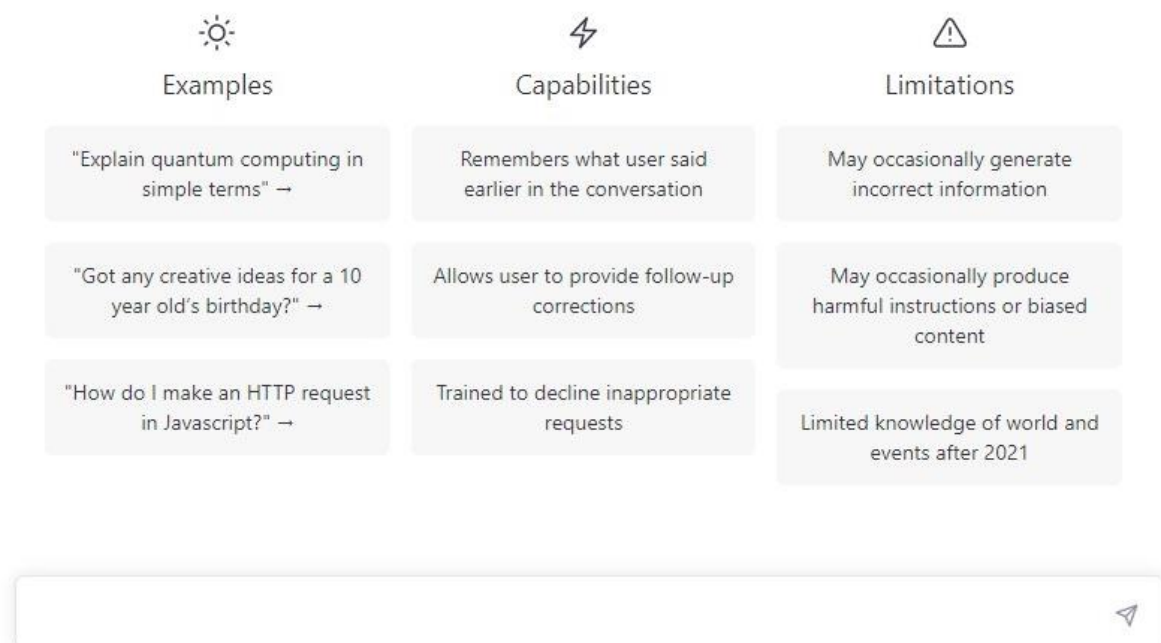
Examples

"Explain quantum computing in simple terms" →

"Got any creative ideas for a 10 year old's birthday?" →

"How do I make an HTTP request in Javascript?" →

Capabilities

Remembers what user said earlier in the conversation

Allows user to provide follow-up corrections

Trained to decline inappropriate requests

Limitations

May occasionally generate incorrect information

May occasionally produce harmful instructions or biased content

Limited knowledge of world and events after 2021